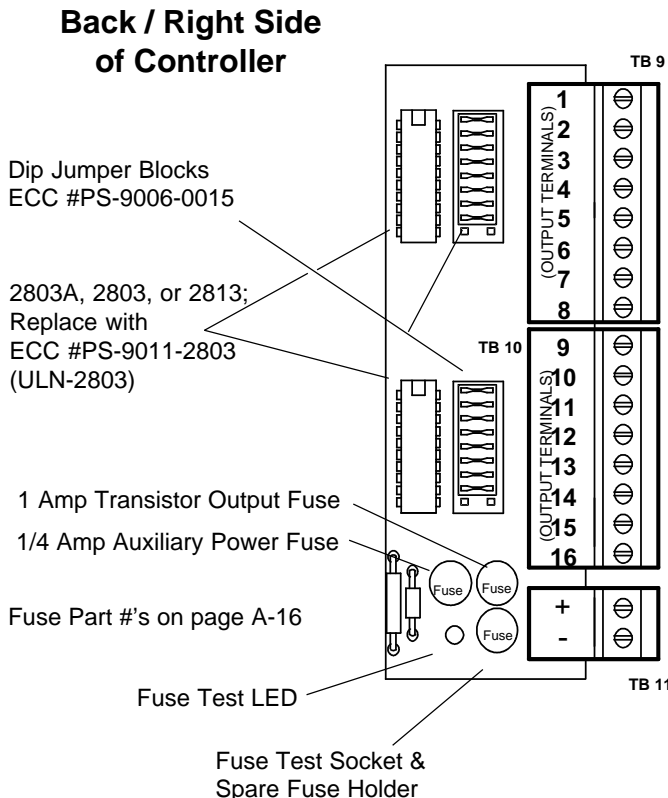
Back / Right Side of Controller

TB 9

Dip Jumper Blocks ECC #PS-9006-0015

2803A, 2803, or 2813; Replace with ECC #PS-9011-2803 (ULN-2803)

(OUTPUT TERMINALS)

1
2
3
4
5
6
7
8

TB 10

(OUTPUT TERMINALS)

9
10
11
12
13
14
15
16

1 Amp Transistor Output Fuse

1/4 Amp Auxiliary Power Fuse

Fuse Part #'s on page A-16

Fuse
Fuse
Fuse

+
-

TB 11

Fuse Test LED

Fuse Test Socket & Spare Fuse Holder